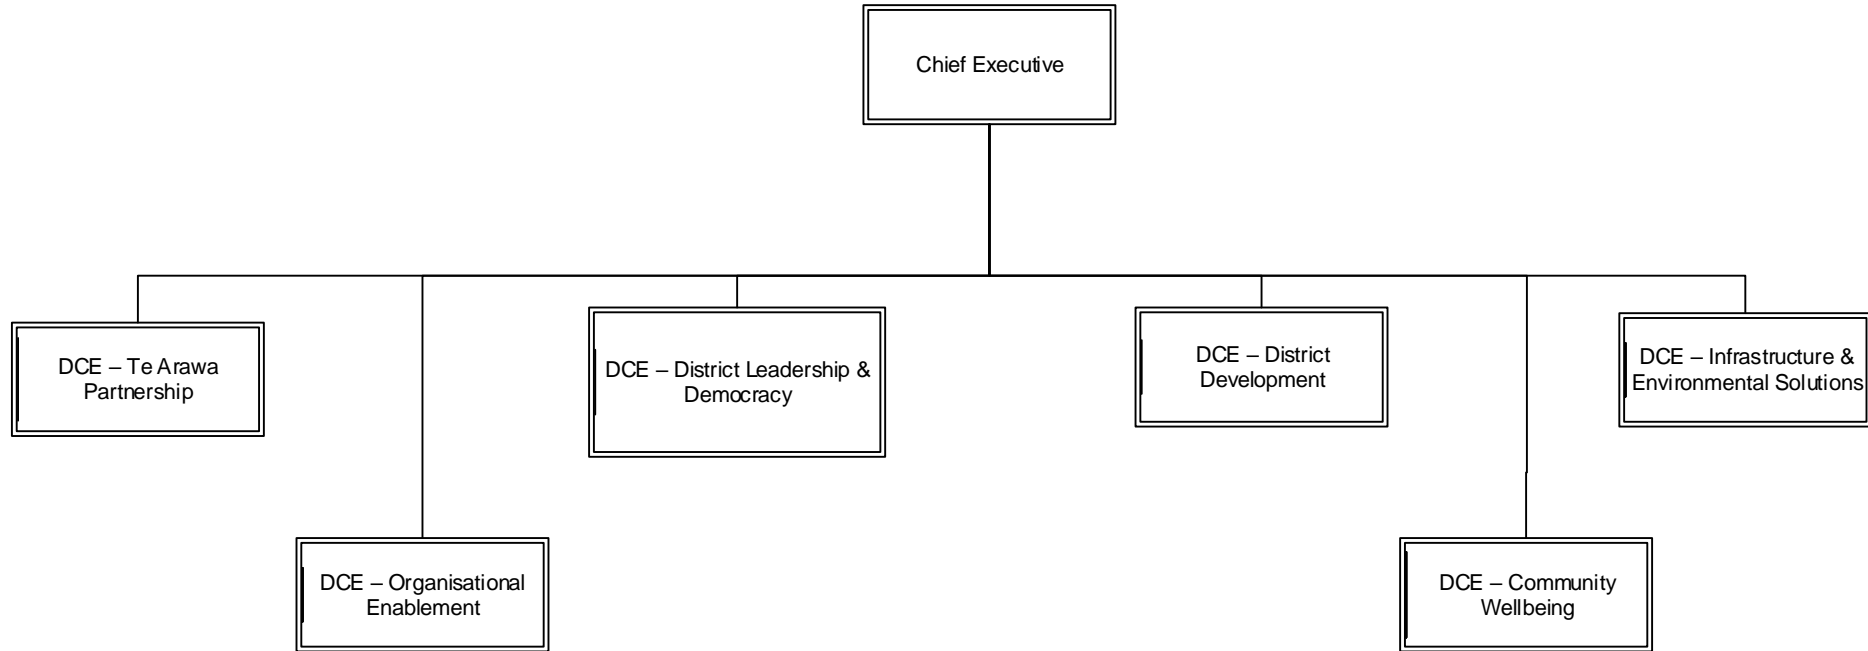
Chief Executive

DCE – Te Arawa Partnership

DCE – Organisational Enablement

DCE – District Leadership & Democracy

DCE – District Development

DCE – Community Wellbeing

DCE – Infrastructure & Environmental Solutions